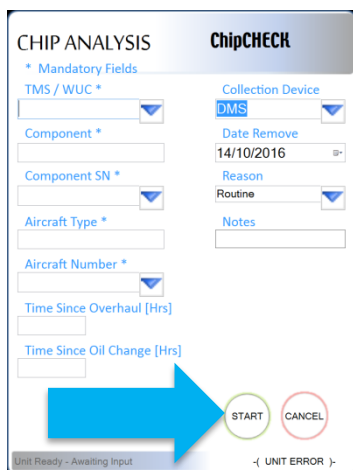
CHIP ANALYSIS
ChipCHECK
* Mandatory Fields

TMS / WUC *
Collection Device
DMS

Component *
Date Remove
14/10/2016

Component SN *
Reason
Routine

Aircraft Type *
Notes

Aircraft Number *

Time Since Overhaul [Hrs]

Time Since Oil Change [Hrs]

START
CANCEL

Unit Ready - Awaiting Input
-( UNIT ERROR )-